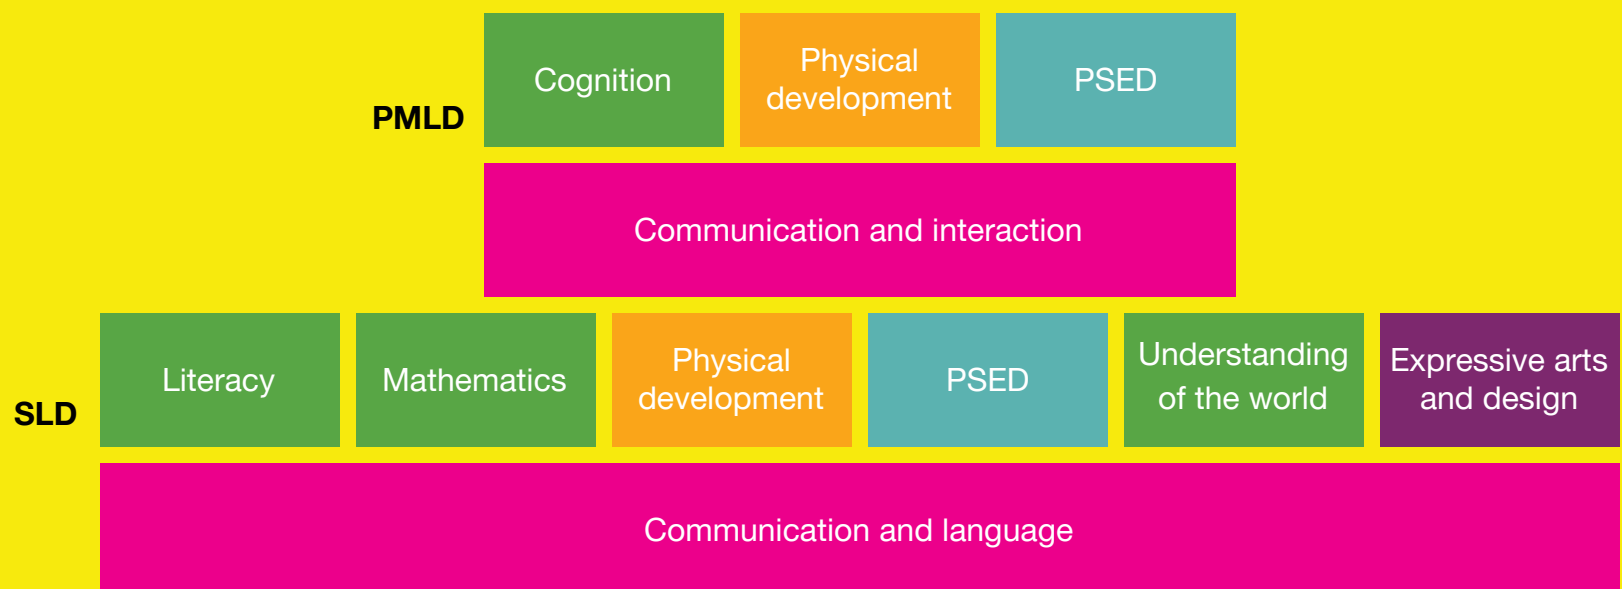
PMLD

Cognition

Physical development

PSED

Communication and interaction

SLD

Literacy

Mathematics

Physical development

PSED

Understanding of the world

Expressive arts and design

Communication and language